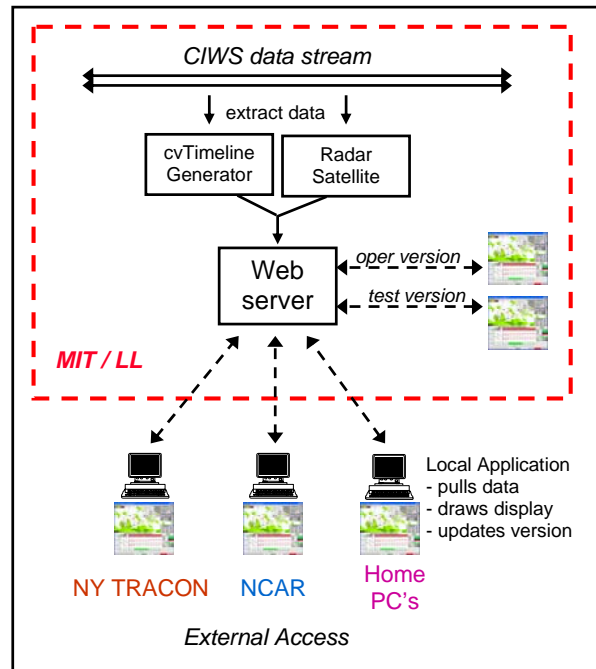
CIWS data stream

extract data

cvTimeline Generator

Radar Satellite

Web server

oper version

test version

MIT / LL

Local Application
- pulls data
- draws display
- updates version

NY TRACON

NCAR

Home PC's

External Access